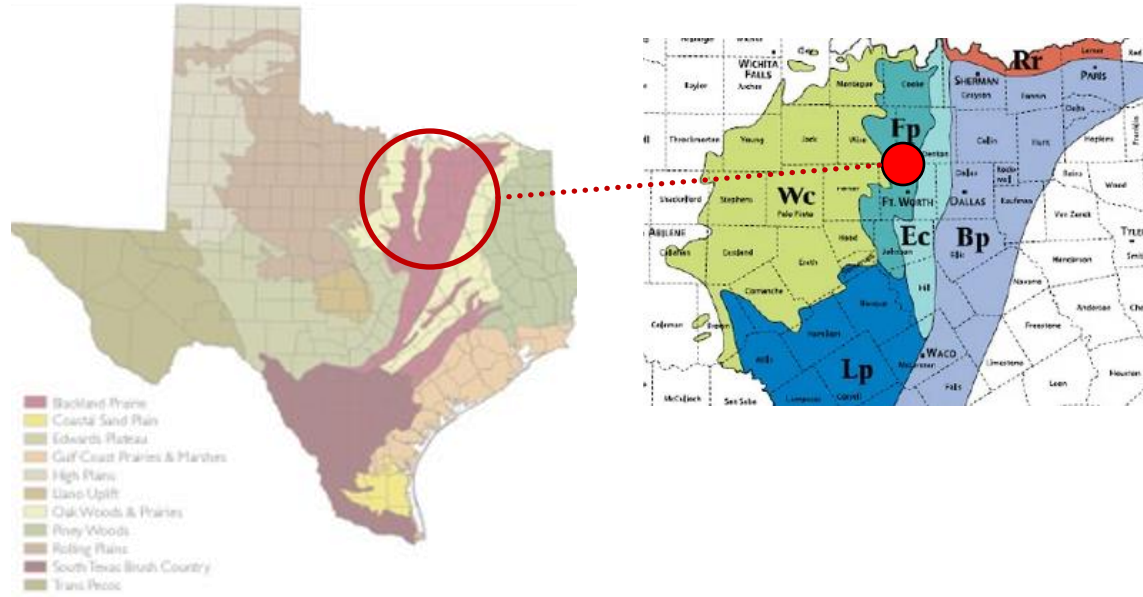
Blackland Prairie
Coastal Sand Plain
Edwards Plateau
Gulf Coast Prairies & Marshes
High Plains
Llano Uplift
Oak Woods & Prairies
Piney Woods
Rolling Plains
South Texas Brush Country
Trans Pecos

Rr
WICHITA FALLS
Baylor
Archer
Montague
Cooke
Grayson
SHERMAN
Fannin
Lamar
PARIS
Red
Delta
Fp
Throckmorton
Young
Jack
Wise
Denton
Collin
Hunt
Hopkins
Rockwall
Wc
Parker
FT. WORTH
DALLAS
Dallas
Rains
Wood
Shackelford
Stephens
Palo Pinto
Tarrant
Kaufman
Van Zandt
ABILENE
Callahan
Eastland
Erath
Hood
Johnson
Ec
Bp
Ellis
Henderson
TYLER
Smith
Comanche
Somervell
Hill
Navarro
Coleman
Brown
Bosque
Anderson
Freestone
Hamilton
Mills
Lp
WACO
McLennan
Limestone
Leon
Houston
McCulloch
San Saba
Lampasas
Coryell
Falls
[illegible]